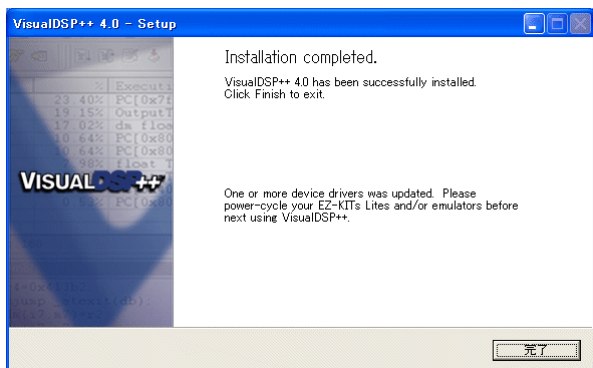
VisualDSP++ 4.0 - Setup

Installation completed.

VisualDSP++ 4.0 has been successfully installed. Click Finish to exit.

VISUALDSP++

One or more device drivers was updated. Please power-cycle your EZ-KITs Lites and/or emulators before next using VisualDSP++.

完了